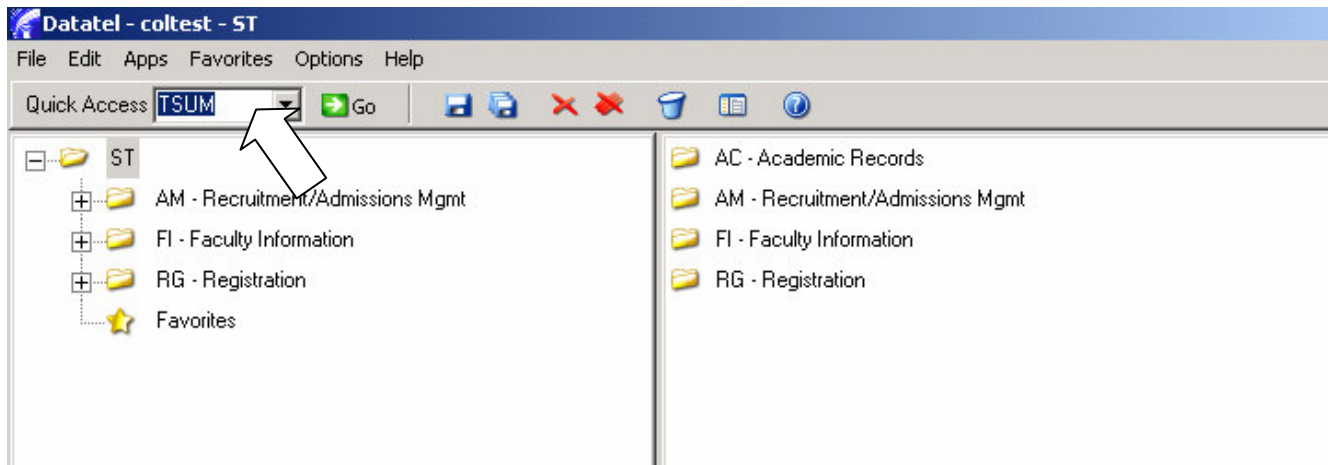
Datatel - coltest - ST

File Edit Apps Favorites Options Help

Quick Access TSUM Go

ST
AM - Recruitment/Admissions Mgmt
FI - Faculty Information
RG - Registration
Favorites

AC - Academic Records
AM - Recruitment/Admissions Mgmt
FI - Faculty Information
RG - Registration